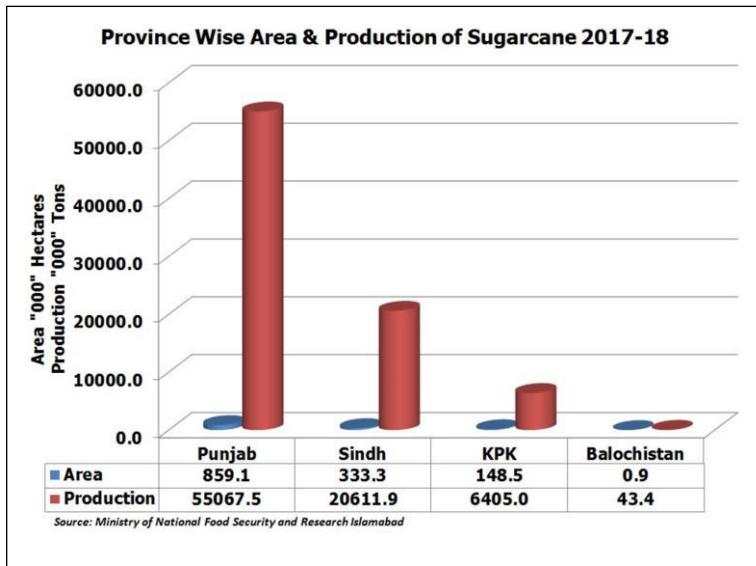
Province Wise Area & Production of Sugarcane 2017-18

Area "000" Hectares
Production "000" Tons

60000.0
50000.0
40000.0
30000.0
20000.0
10000.0
0.0

| | Punjab | Sindh | KPK | Balochistan |
|---|---|---|---|---|
| Area | 859.1 | 333.3 | 148.5 | 0.9 |
| Production | 55067.5 | 20611.9 | 6405.0 | 43.4 |

Source: Ministry of National Food Security and Research Islamabad